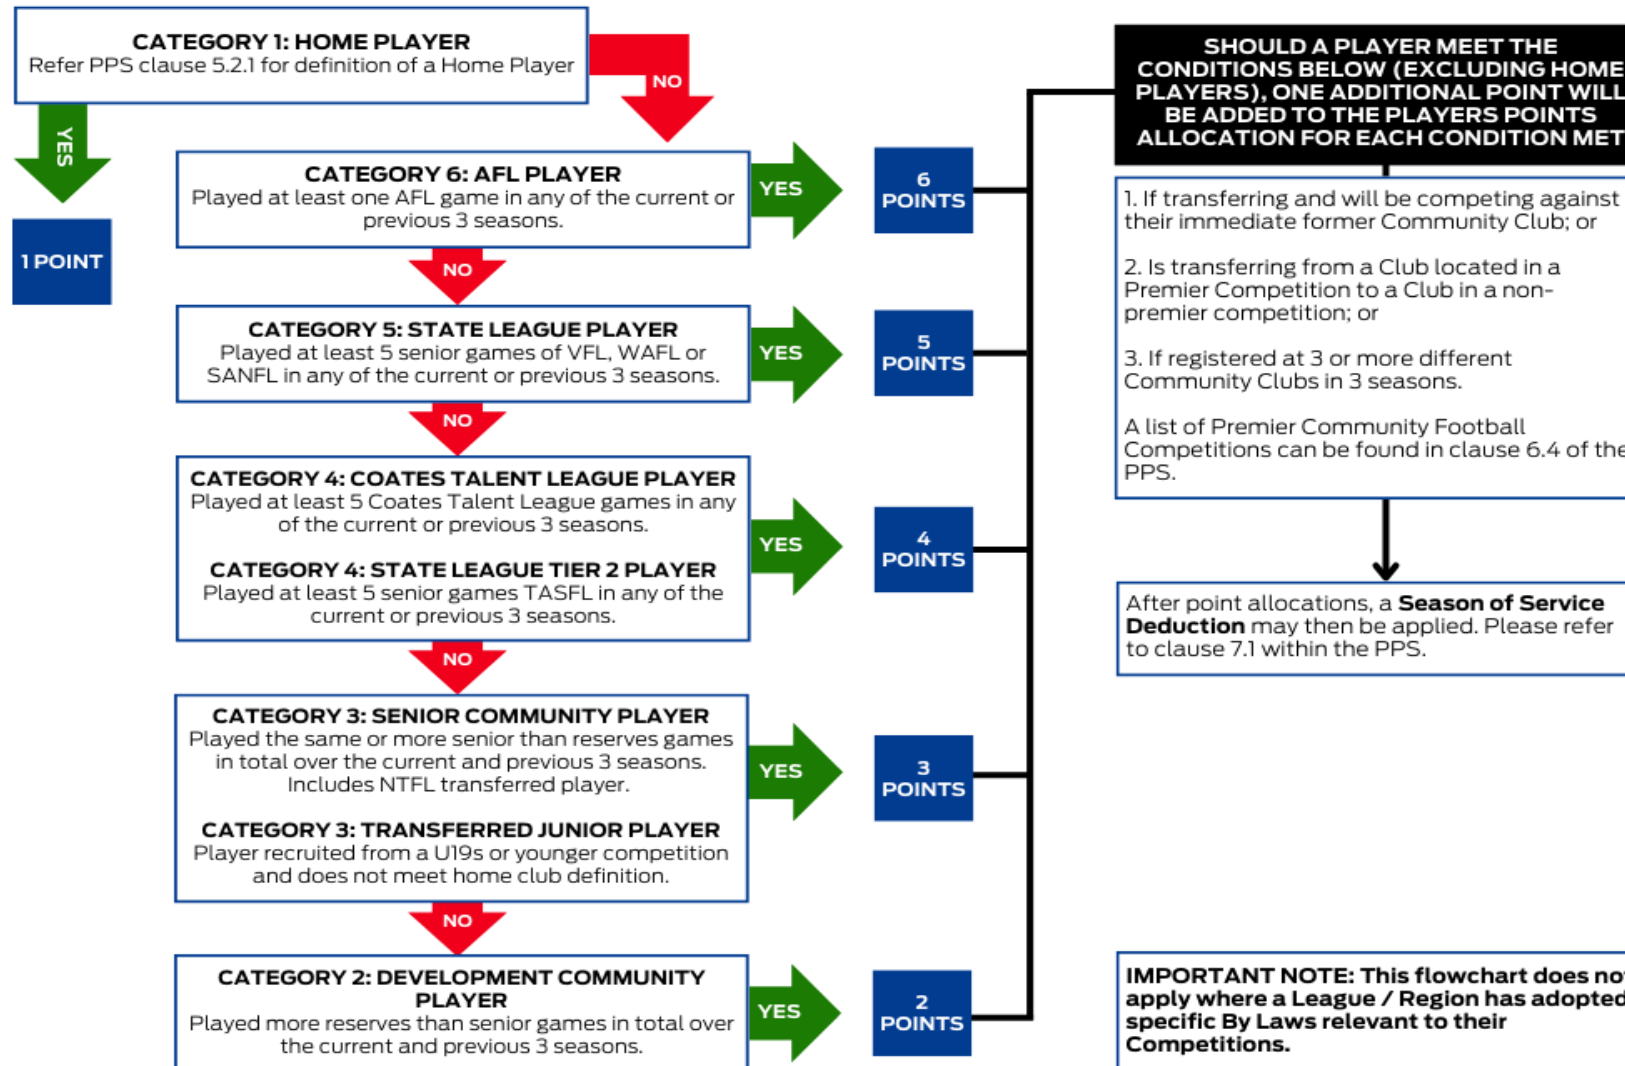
CATEGORY 1: HOME PLAYER
Refer PPS clause 5.2.1 for definition of a Home Player

NO

YES

1 POINT

CATEGORY 6: AFL PLAYER
Played at least one AFL game in any of the current or previous 3 seasons.

YES

6 POINTS

NO

CATEGORY 5: STATE LEAGUE PLAYER
Played at least 5 senior games of VFL, WAFL or SANFL in any of the current or previous 3 seasons.

YES

5 POINTS

NO

CATEGORY 4: COATES TALENT LEAGUE PLAYER
Played at least 5 Coates Talent League games in any of the current or previous 3 seasons.

CATEGORY 4: STATE LEAGUE TIER 2 PLAYER
Played at least 5 senior games TASFL in any of the current or previous 3 seasons.

YES

4 POINTS

NO

CATEGORY 3: SENIOR COMMUNITY PLAYER
Played the same or more senior than reserves games in total over the current and previous 3 seasons. Includes NTFL transferred player.

CATEGORY 3: TRANSFERRED JUNIOR PLAYER
Player recruited from a U19s or younger competition and does not meet home club definition.

YES

3 POINTS

NO

CATEGORY 2: DEVELOPMENT COMMUNITY PLAYER
Played more reserves than senior games in total over the current and previous 3 seasons.

YES

2 POINTS

SHOULD A PLAYER MEET THE CONDITIONS BELOW (EXCLUDING HOME PLAYERS), ONE ADDITIONAL POINT WILL BE ADDED TO THE PLAYERS POINTS ALLOCATION FOR EACH CONDITION MET

1. If transferring and will be competing against their immediate former Community Club; or

2. Is transferring from a Club located in a Premier Competition to a Club in a non-premier competition; or

3. If registered at 3 or more different Community Clubs in 3 seasons.

A list of Premier Community Football Competitions can be found in clause 6.4 of the PPS.

After point allocations, a **Season of Service Deduction** may then be applied. Please refer to clause 7.1 within the PPS.

IMPORTANT NOTE: This flowchart does no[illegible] apply where a League / Region has adopted specific By Laws relevant to their Competitions.